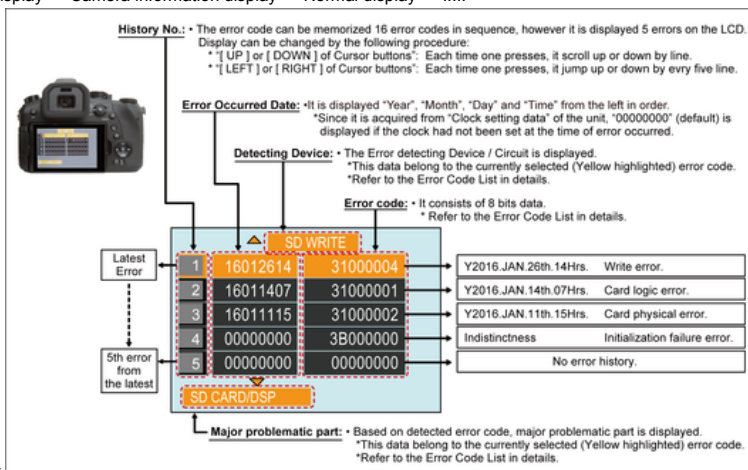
isplay → Camera information display → Normal display → ....

History No.: • The error code can be memorized 16 error codes in sequence, however it is displayed 5 errors on the LCD. Display can be changed by the following procedure:
* "[ UP ] or [ DOWN ] of Cursor buttons": Each time one presses, it scroll up or down by line.
* "[ LEFT ] or [ RIGHT ] of Cursor buttons": Each time one presses, it jump up or down by evry five line.

Error Occurred Date: •It is displayed "Year", "Month", "Day" and "Time" from the left in order.
*Since it is acquired from "Clock setting data" of the unit, "00000000" (default) is displayed if the clock had not been set at the time of error occurred.

Detecting Device: • The Error detecting Device / Circuit is displayed.
*This data belong to the currently selected (Yellow highlighted) error code.
*Refer to the Error Code List in details.

Error code: • It consists of 8 bits data.
* Refer to the Error Code List in details.

SD WRITE

Latest Error

| 1 | 16012614 | 31000004 |
|---|---|---|
| 2 | 16011407 | 31000001 |
| 3 | 16011115 | 31000002 |
| 4 | 00000000 | 3B000000 |
| 5 | 00000000 | 00000000 |

5th error from the latest

SD CARD/DSP

| Y2016.JAN.26th.14Hrs. | Write error. |
|---|---|
| Y2016.JAN.14th.07Hrs. | Card logic error. |
| Y2016.JAN.11th.15Hrs. | Card physical error. |
| Indistinctness | Initialization failure error. |
| No error history. | |

Major problematic part: • Based on detected error code, major problematic part is displayed.
*This data belong to the currently selected (Yellow highlighted) error code.
*Refer to the Error Code List in details.